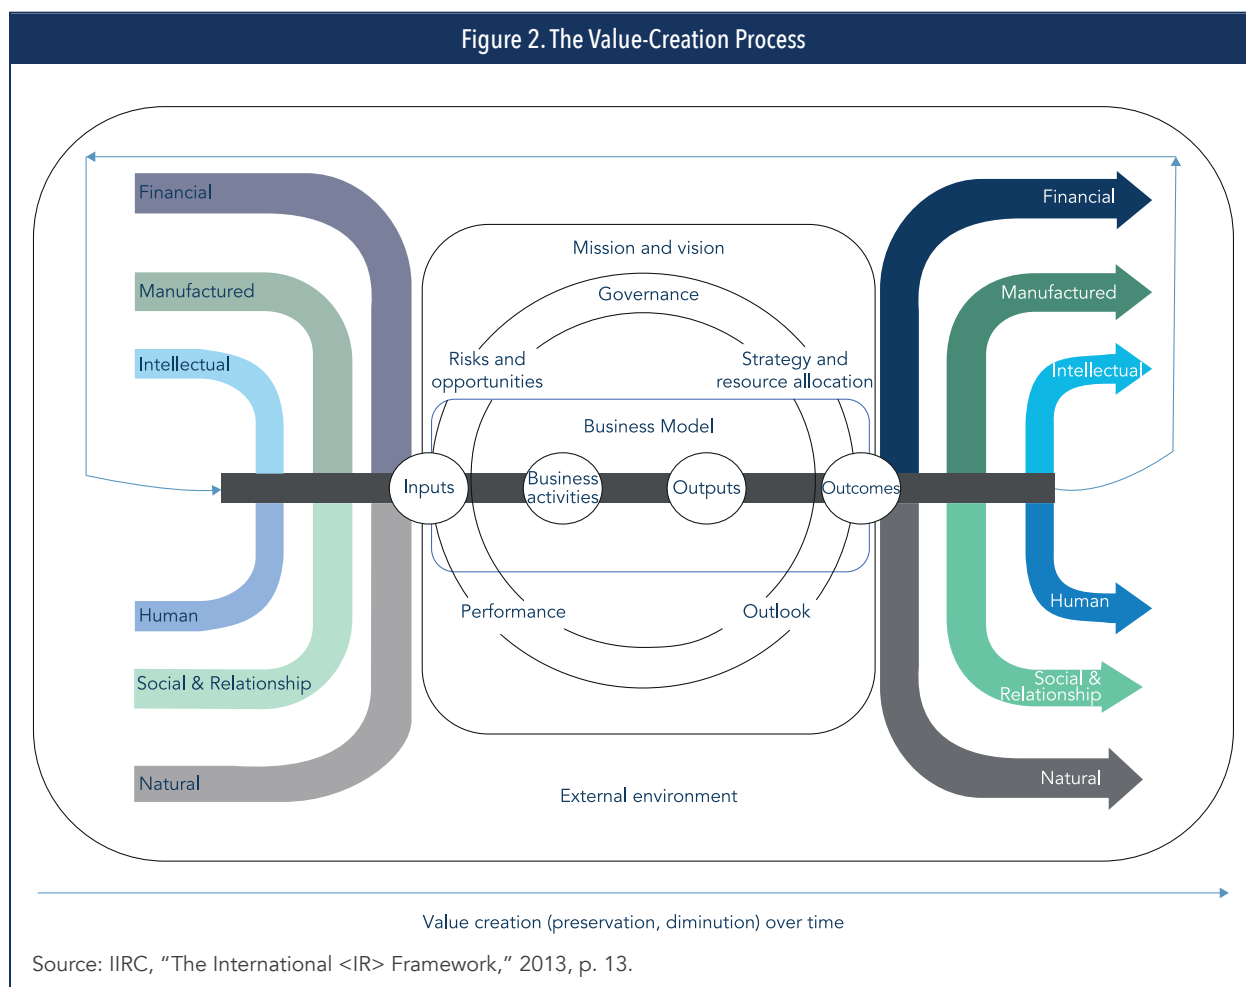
Figure 2. The Value-Creation Process

Financial

Manufactured

Intellectual

Human

Social & Relationship

Natural

Mission and vision

Governance

Risks and opportunities

Strategy and resource allocation

Business Model

Inputs

Business activities

Outputs

Outcomes

Performance

Outlook

Financial

Manufactured

Intellectual

Human

Social & Relationship

Natural

External environment

Value creation (preservation, diminution) over time

Source: IIRC, "The International <IR> Framework," 2013, p. 13.